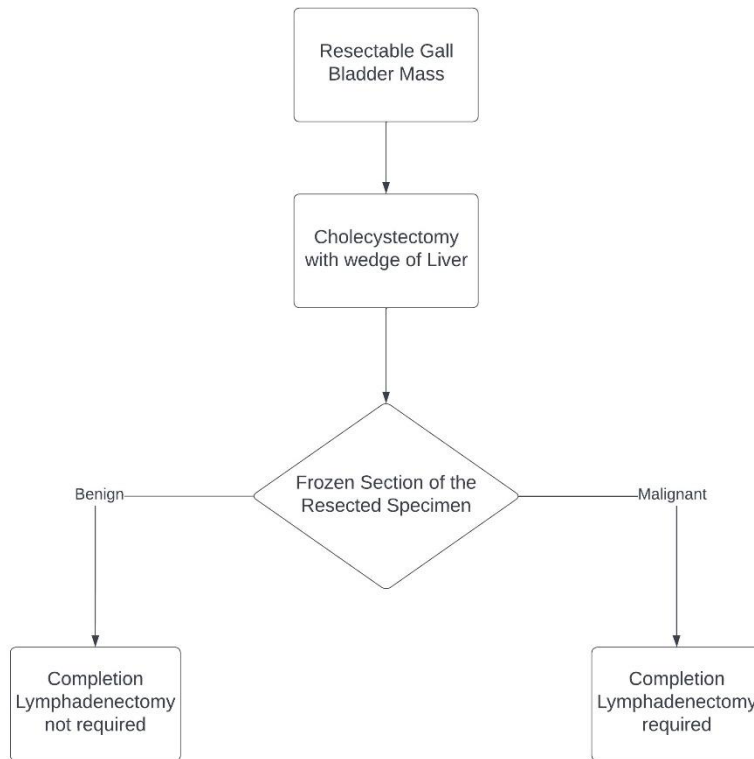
Resectable Gall Bladder Mass

Cholecystectomy with wedge of Liver

Frozen Section of the Resected Specimen

Benign

Malignant

Completion Lymphadenectomy not required

Completion Lymphadenectomy required